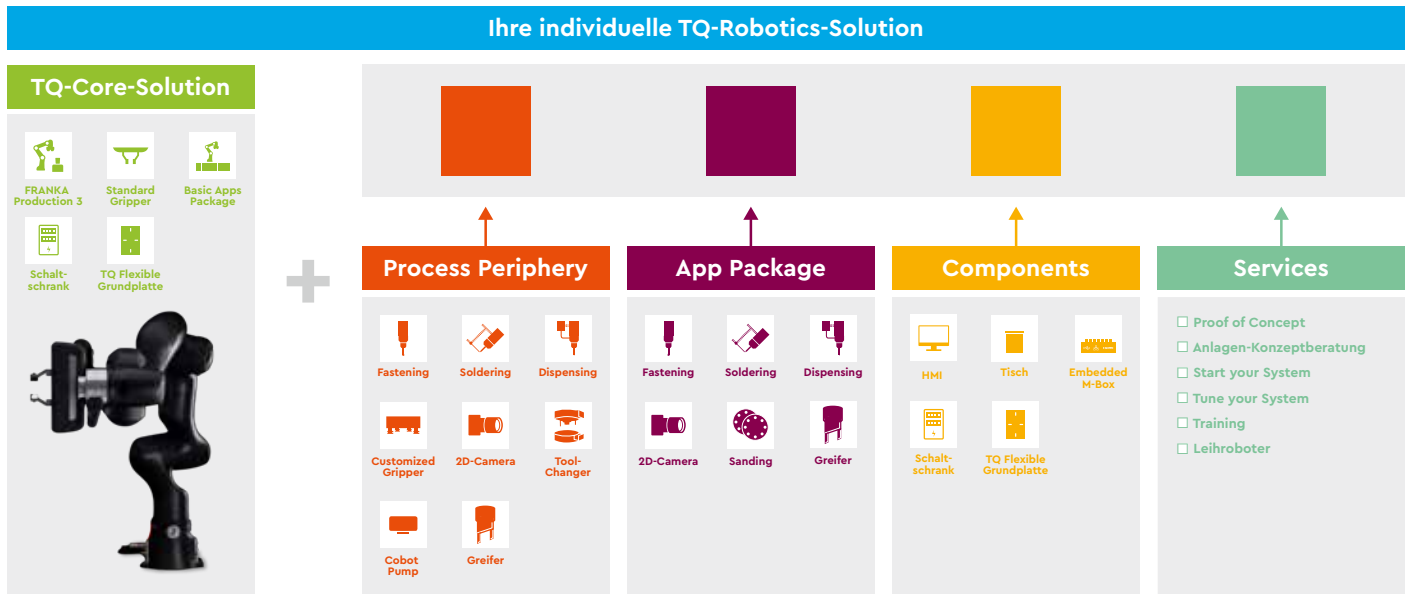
Ihre individuelle TQ-Robotics-Solution

TQ-Core-Solution

FRANKA Production 3

Standard Gripper

Basic Apps Package

Schalt-schrank

TQ Flexible Grundplatte

+

Process Periphery

Fastening

Soldering

Dispensing

Customized Gripper

2D-Camera

Tool-Changer

Cobot Pump

Greifer

App Package

Fastening

Soldering

Dispensing

2D-Camera

Sanding

Greifer

Components

HMI

Tisch

Embedded M-Box

Schalt-schrank

TQ Flexible Grundplatte

Services

☐ Proof of Concept
☐ Anlagen-Konzeptberatung
☐ Start your System
☐ Tune your System
☐ Training
☐ Leihroboter